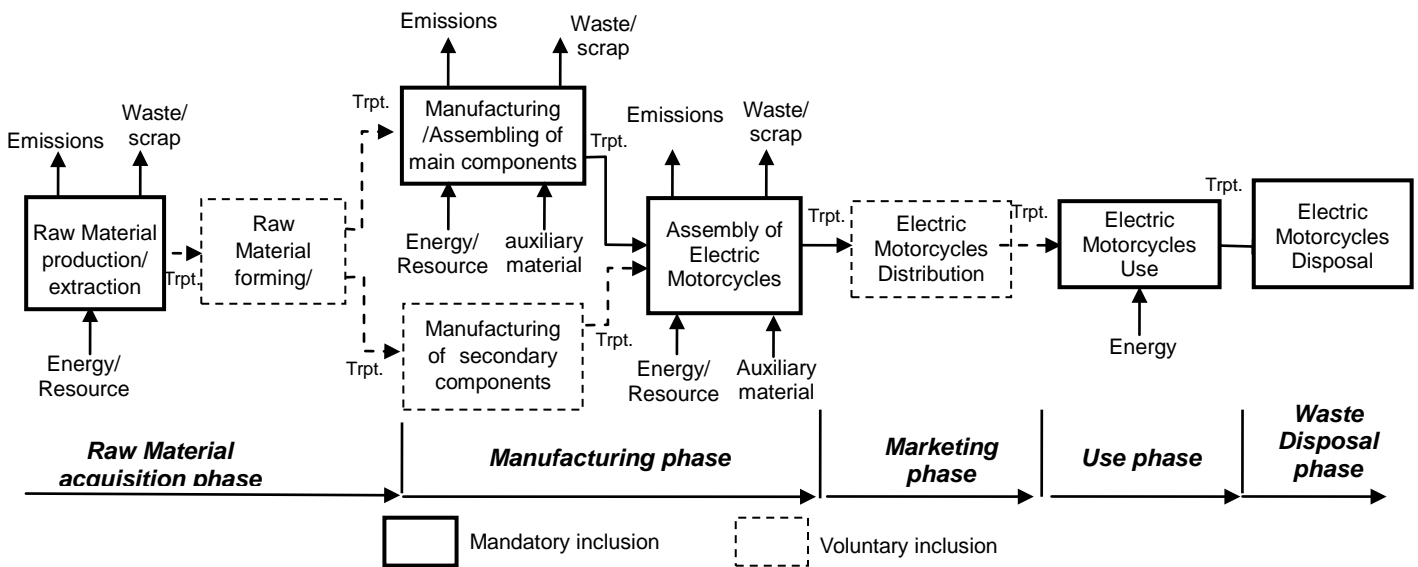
Emissions

Waste/ scrap

Raw Material production/ extraction

Energy/ Resource

Trpt.

Raw Material forming/

Trpt.

Emissions

Waste/ scrap

Manufacturing /Assembling of main components

Energy/ Resource

auxiliary material

Trpt.

Trpt.

Manufacturing of secondary components

Trpt.

Emissions

Waste/ scrap

Assembly of Electric Motorcycles

Energy/ Resource

Auxiliary material

Trpt.

Electric Motorcycles Distribution

Trpt.

Electric Motorcycles Use

Energy

Trpt.

Electric Motorcycles Disposal

Raw Material acquisition phase

Manufacturing phase

Marketing phase

Use phase

Waste Disposal phase

Mandatory inclusion

Voluntary inclusion